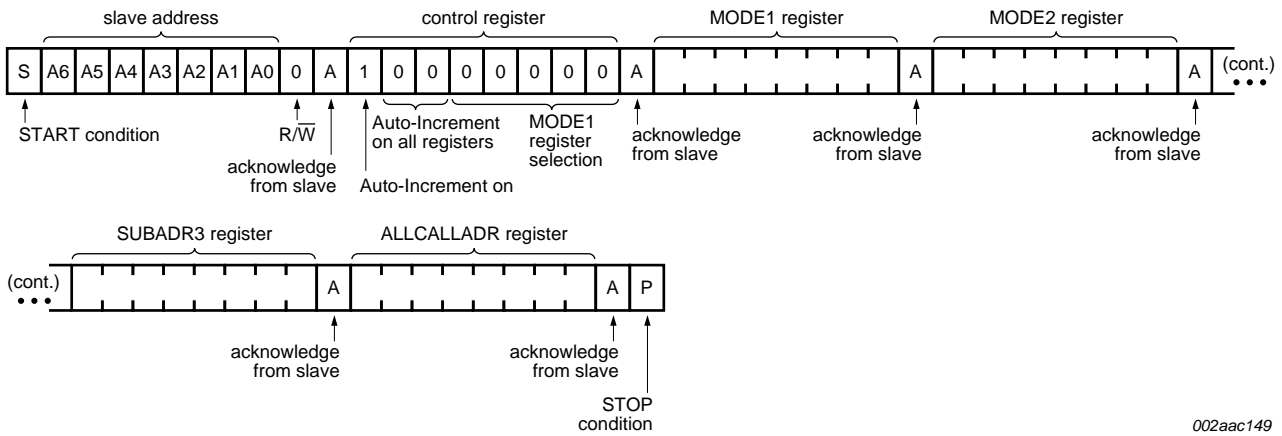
slave address

control register

MODE1 register

MODE2 register

S | A6 | A5 | A4 | A3 | A2 | A1 | A0 | 0 | A | 1 | 0 | 0 | 0 | 0 | 0 | 0 | 0 | A | A | A | (cont.)

START condition

R/$\overline{W}$

acknowledge from slave

Auto-Increment on all registers

Auto-Increment on

MODE1 register selection

acknowledge from slave

acknowledge from slave

acknowledge from slave

SUBADR3 register

ALLCALLADR register

(cont.) | A | A | P

acknowledge from slave

acknowledge from slave

STOP condition

002aac149